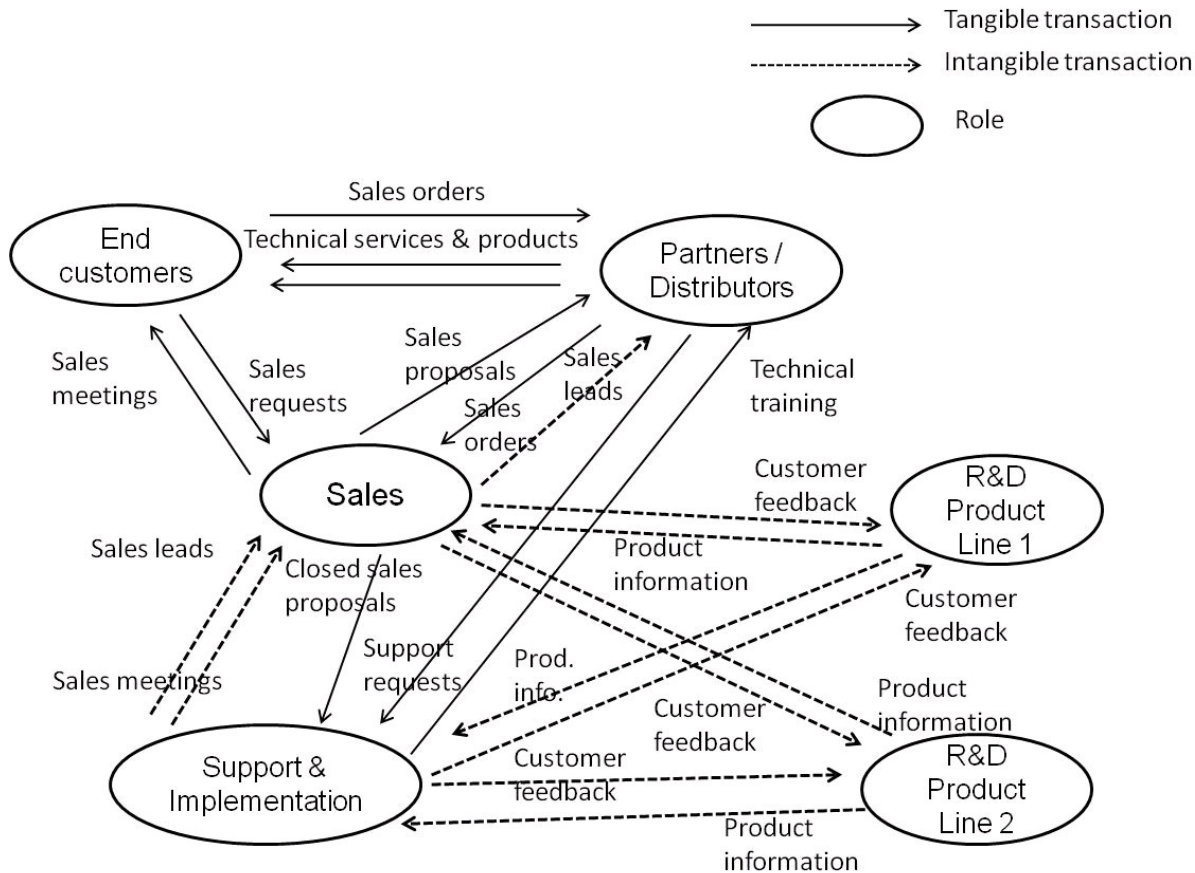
Tangible transaction
Intangible transaction
Role

Sales orders
Technical services & products
End customers
Partners / Distributors
Sales meetings
Sales requests
Sales proposals
Sales orders
Sales leads
Technical training
Sales
Customer feedback
R&D Product Line 1
Product information
Sales leads
Closed sales proposals
Customer feedback
Sales meetings
Support requests
Prod. info.
Product information
Customer feedback
Support & Implementation
Customer feedback
R&D Product Line 2
Product information